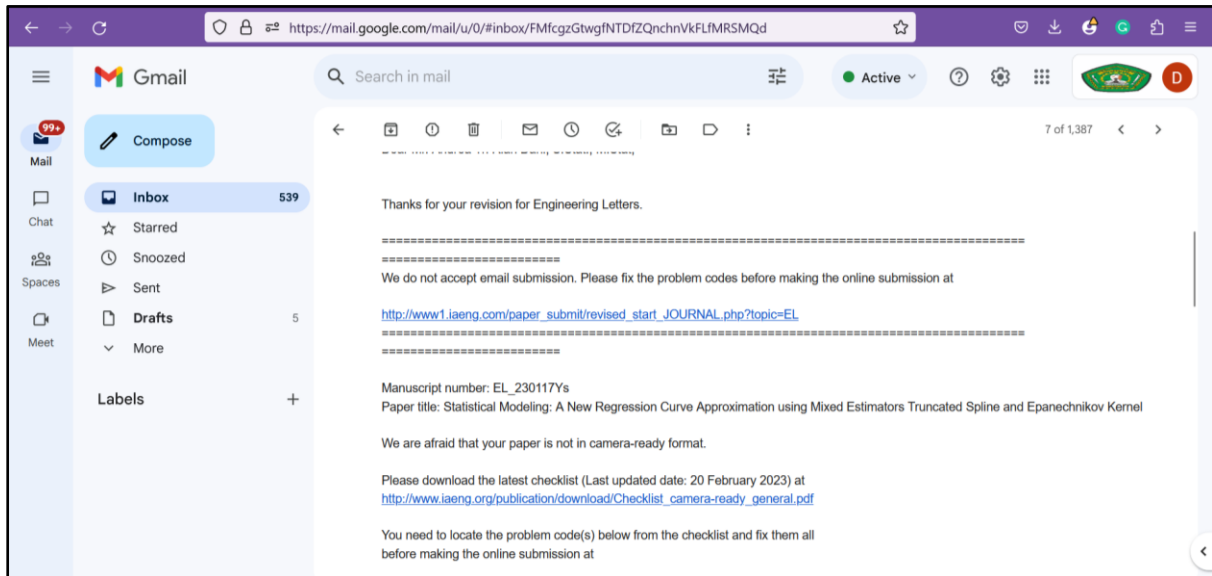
https://mail.google.com/mail/u/0/#inbox/FMfcgzGtwgfNTDfZQnchnVkFLfMRSMQd

Gmail

Search in mail

Active

D

99+
Mail

Chat

Spaces

Meet

Compose

Inbox 539
Starred
Snoozed
Sent
Drafts 5
More

Labels +

7 of 1,387

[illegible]

Thanks for your revision for Engineering Letters.

==========================================================================================
========================
We do not accept email submission. Please fix the problem codes before making the online submission at

http://www1.iaeng.com/paper_submit/revised_start_JOURNAL.php?topic=EL
==========================================================================================
========================

Manuscript number: EL_230117Ys
Paper title: Statistical Modeling: A New Regression Curve Approximation using Mixed Estimators Truncated Spline and Epanechnikov Kernel

We are afraid that your paper is not in camera-ready format.

Please download the latest checklist (Last updated date: 20 February 2023) at
http://www.iaeng.org/publication/download/Checklist_camera-ready_general.pdf

You need to locate the problem code(s) below from the checklist and fix them all before making the online submission at